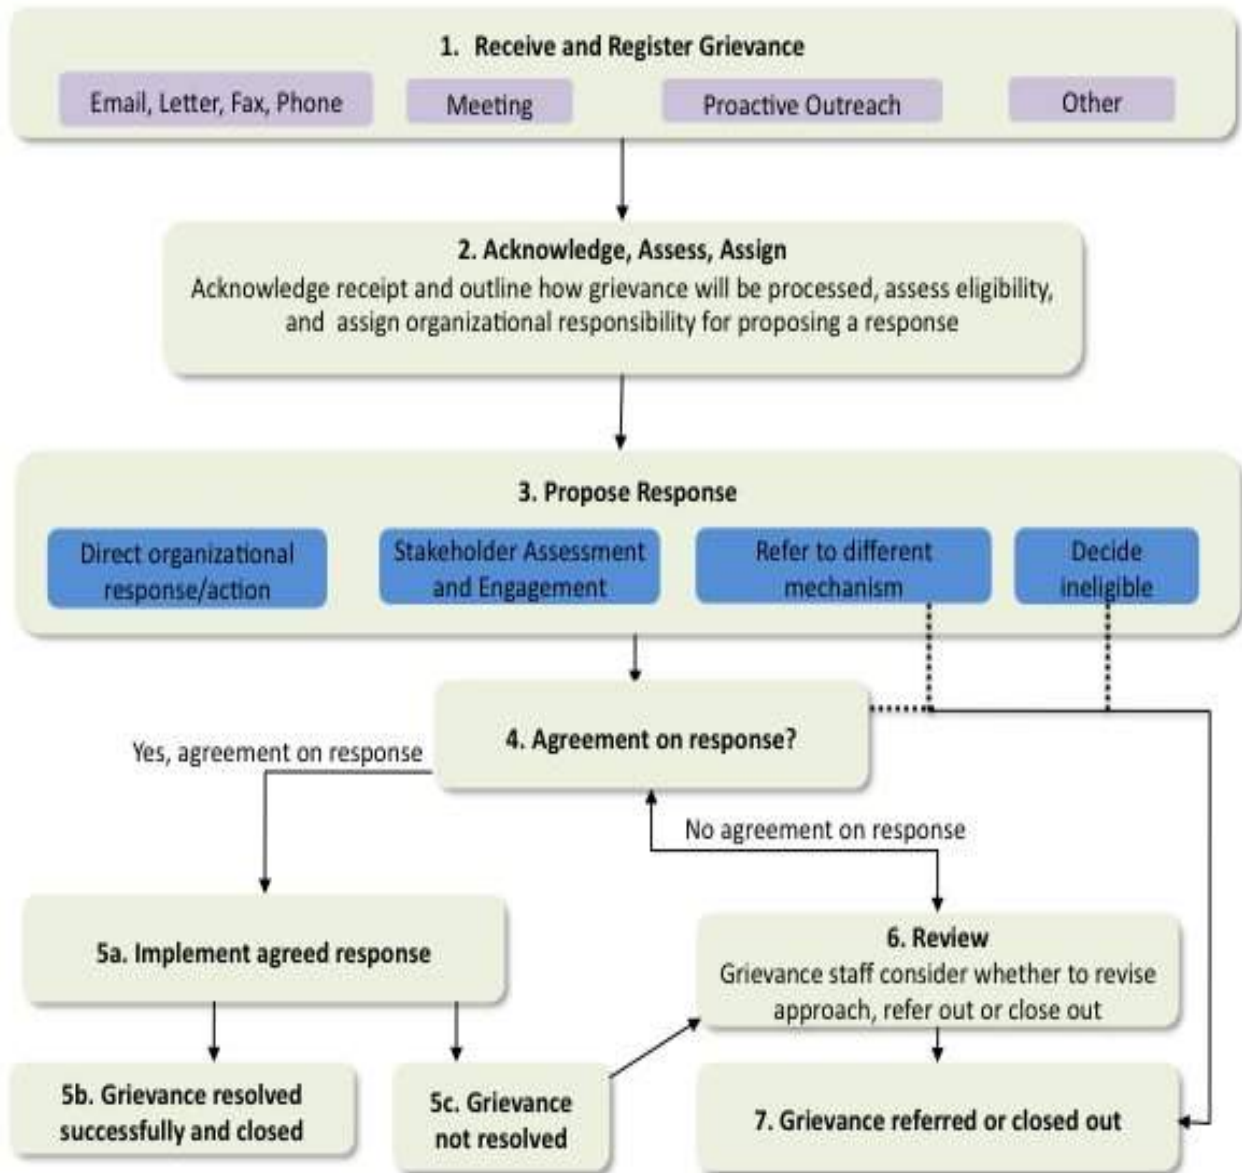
1. Receive and Register Grievance

Email, Letter, Fax, Phone

Meeting

Proactive Outreach

Other

2. Acknowledge, Assess, Assign

Acknowledge receipt and outline how grievance will be processed, assess eligibility, and assign organizational responsibility for proposing a response

3. Propose Response

Direct organizational response/action

Stakeholder Assessment and Engagement

Refer to different mechanism

Decide ineligible

4. Agreement on response?

Yes, agreement on response

No agreement on response

5a. Implement agreed response

6. Review

Grievance staff consider whether to revise approach, refer out or close out

5b. Grievance resolved successfully and closed

5c. Grievance not resolved

7. Grievance referred or closed out